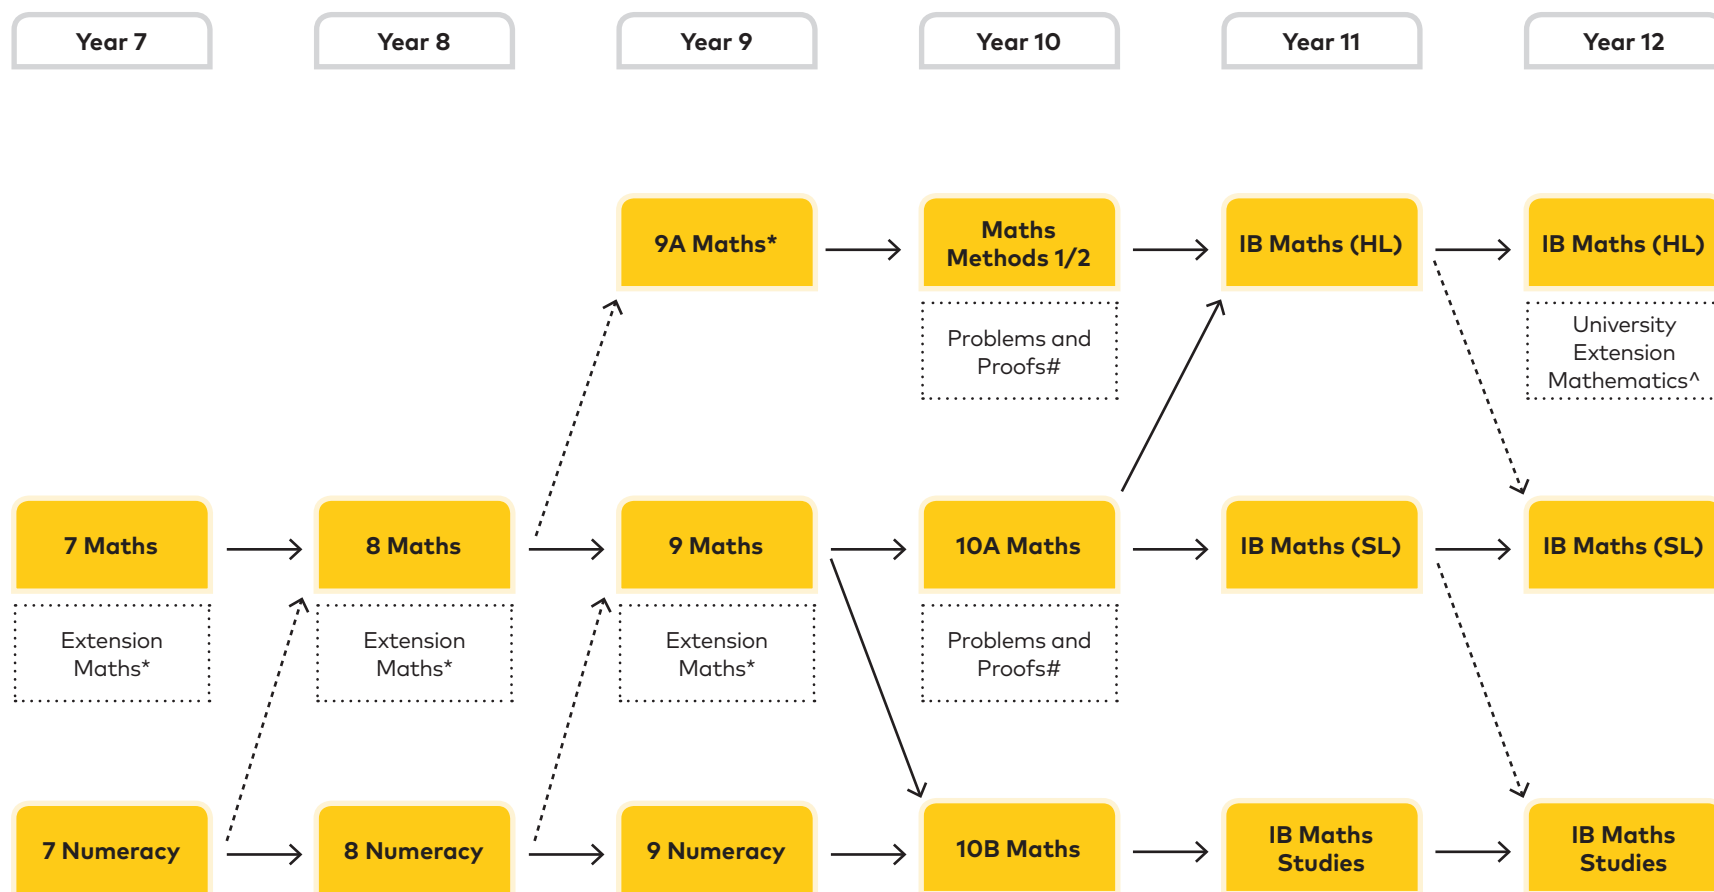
Year 7

Year 8

Year 9

Year 10

Year 11

Year 12

9A Maths*

Maths Methods 1/2

Problems and Proofs#

IB Maths (HL)

IB Maths (HL)

University Extension Mathematics^

7 Maths

Extension Maths*

8 Maths

Extension Maths*

9 Maths

Extension Maths*

10A Maths

Problems and Proofs#

IB Maths (SL)

IB Maths (SL)

7 Numeracy

8 Numeracy

9 Numeracy

10B Maths

IB Maths Studies

IB Maths Studies